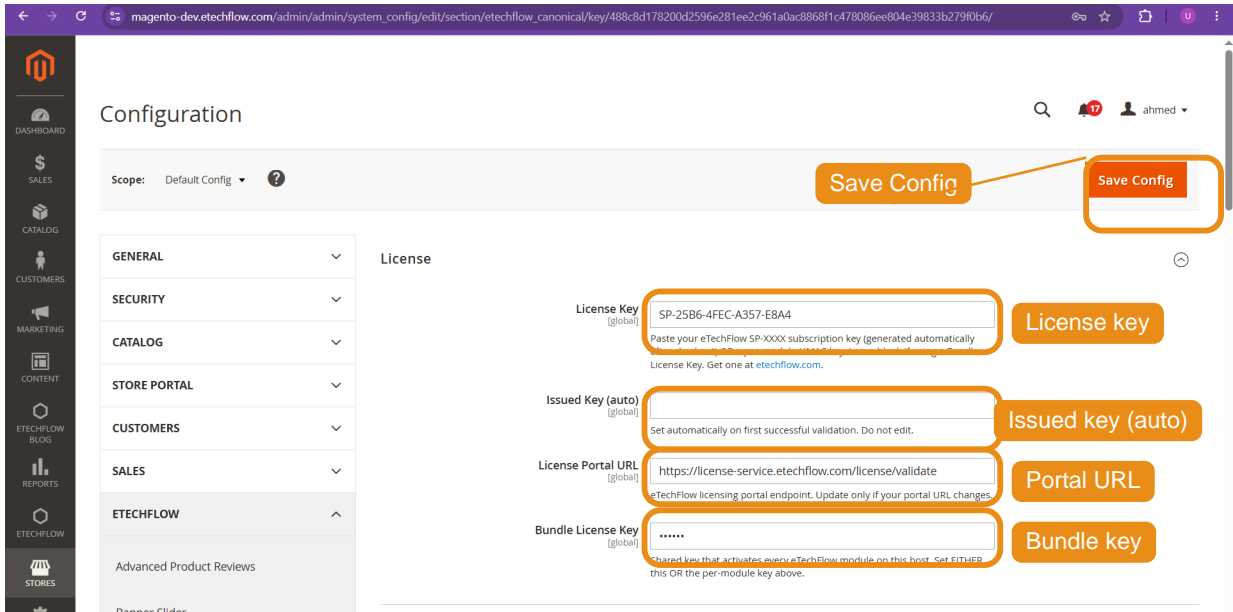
magento-dev.etechflow.com/admin/admin/system_config/edit/section/etechflow_canonical/key/488c8d178200d2596e281ee2c961a0ac8868f1c478086ee804e39833b279f0b6/

U

DASHBOARD
SALES
CATALOG
CUSTOMERS
MARKETING
CONTENT
ETECHFLOW BLOG
REPORTS
ETECHFLOW
STORES

Configuration

17 ahmed

Scope: Default Config

Save Config

Save Config

GENERAL
SECURITY
CATALOG
STORE PORTAL
CUSTOMERS
SALES
ETECHFLOW
Advanced Product Reviews
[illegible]

License

License Key [global]
SP-25B6-4FEC-A357-E8A4
Paste your eTechFlow SP-XXXX subscription key (generated automatically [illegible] License Key. Get one at etechflow.com.

License key

Issued Key (auto) [global]
Set automatically on first successful validation. Do not edit.

Issued key (auto)

License Portal URL [global]
https://license-service.etechflow.com/license/validate
eTechFlow licensing portal endpoint. Update only if your portal URL changes.

Portal URL

Bundle License Key [global]
••••••
Shared key that activates every eTechFlow module on this host. Set EITHER this OR the per-module key above.

Bundle key